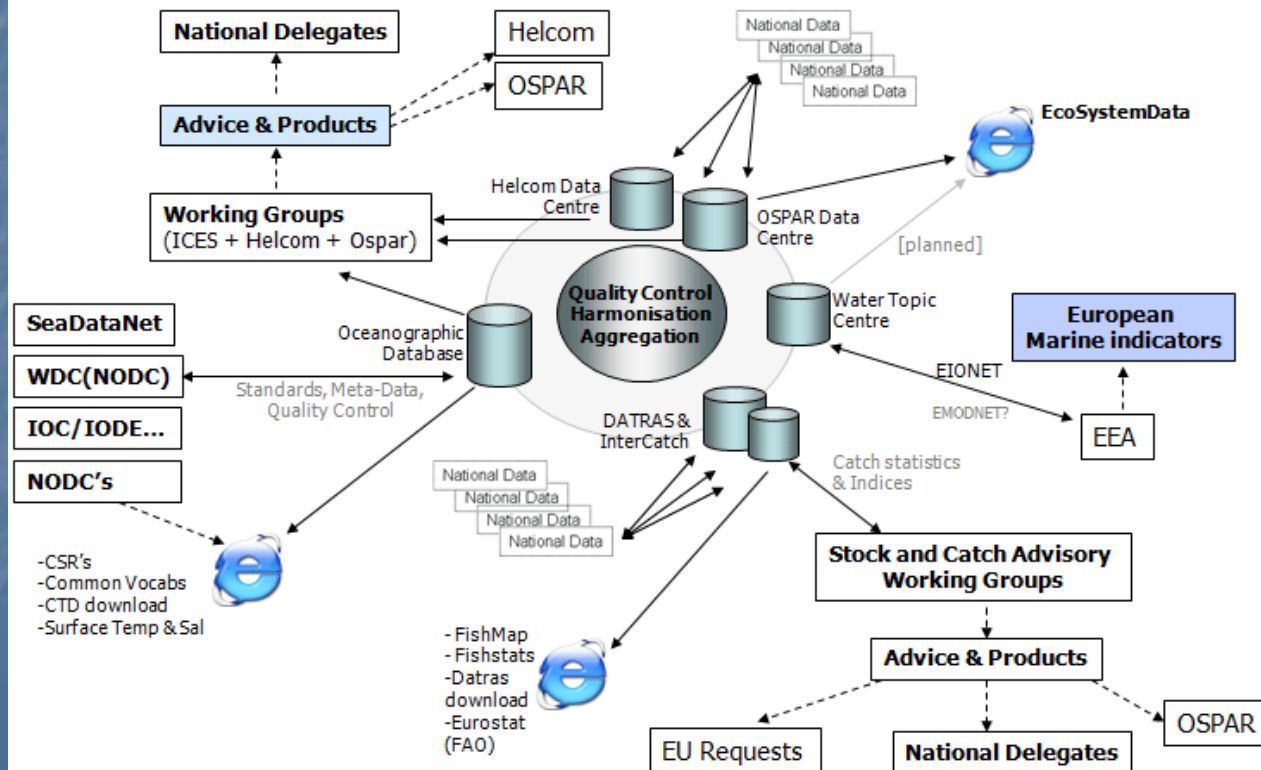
National Delegates

Helcom

OSPAR

Advice & Products

National Data
National Data
National Data
National Data

EcoSystemData

Helcom Data Centre

OSPAR Data Centre

Working Groups
(ICES + Helcom + Ospar)

[planned]

Quality Control
Harmonisation
Aggregation

Water Topic Centre

European
Marine indicators

SeaDataNet

Oceanographic Database

WDC(NODC)

Standards, Meta-Data, Quality Control

EIONET

EMODNET?

IOC/IODE...

DATRAS & InterCatch

EEA

NODC's

Catch statistics & Indices

National Data
National Data
National Data
National Data

-CSR's
-Common Vocabs
-CTD download
-Surface Temp & Sal

Stock and Catch Advisory Working Groups

- FishMap
- Fishstats
- Datras download
- Eurostat (FAO)

Advice & Products

OSPAR

EU Requests

National Delegates